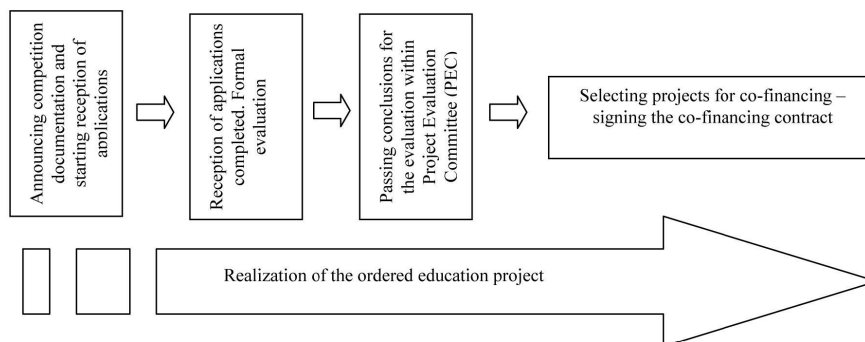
Announcing competition documentation and starting reception of applications

Reception of applications completed. Formal evaluation

Passing conclusions for the evaluation within Project Evaluation Committee (PEC)

Selecting projects for co-financing – signing the co-financing contract

Realization of the ordered education project